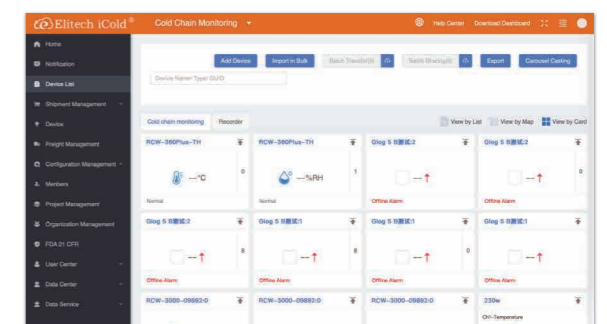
Elitech iCold®
Cold Chain Monitoring
Help Center
Download Dashboard

Home
Notification
Device List
Shipment Management
Device
Freight Management
Configuration Management
Members
Project Management
Organization Management
FDA 21 CFR
User Center
Data Center
Data Service

Add Device
Import in Bulk
Batch Transfer(0)
Batch Binding(0)
Export
Carousel Casting
Device Name/ Type/ GUID

Cold chain monitoring
Recorder
View by List
View by Map
View by Card

RCW-360Plus-TH
--°C
0
Normal

RCW-360Plus-TH
--%RH
1
Normal

Glog 5 B测试:2
--
Offline Alarm

Glog 5 B测试:2
--
0
Offline Alarm

Glog 5 B测试:2
--
8
Offline Alarm

Glog 5 B测试:1
--
8
Offline Alarm

Glog 5 B测试:1
--
0
Offline Alarm

Glog 5 B测试:1
--
Offline Alarm

RCW-3000-09882:0

RCW-3000-09882:0

RCW-3000-09882:0

230w
CH1-Temperature